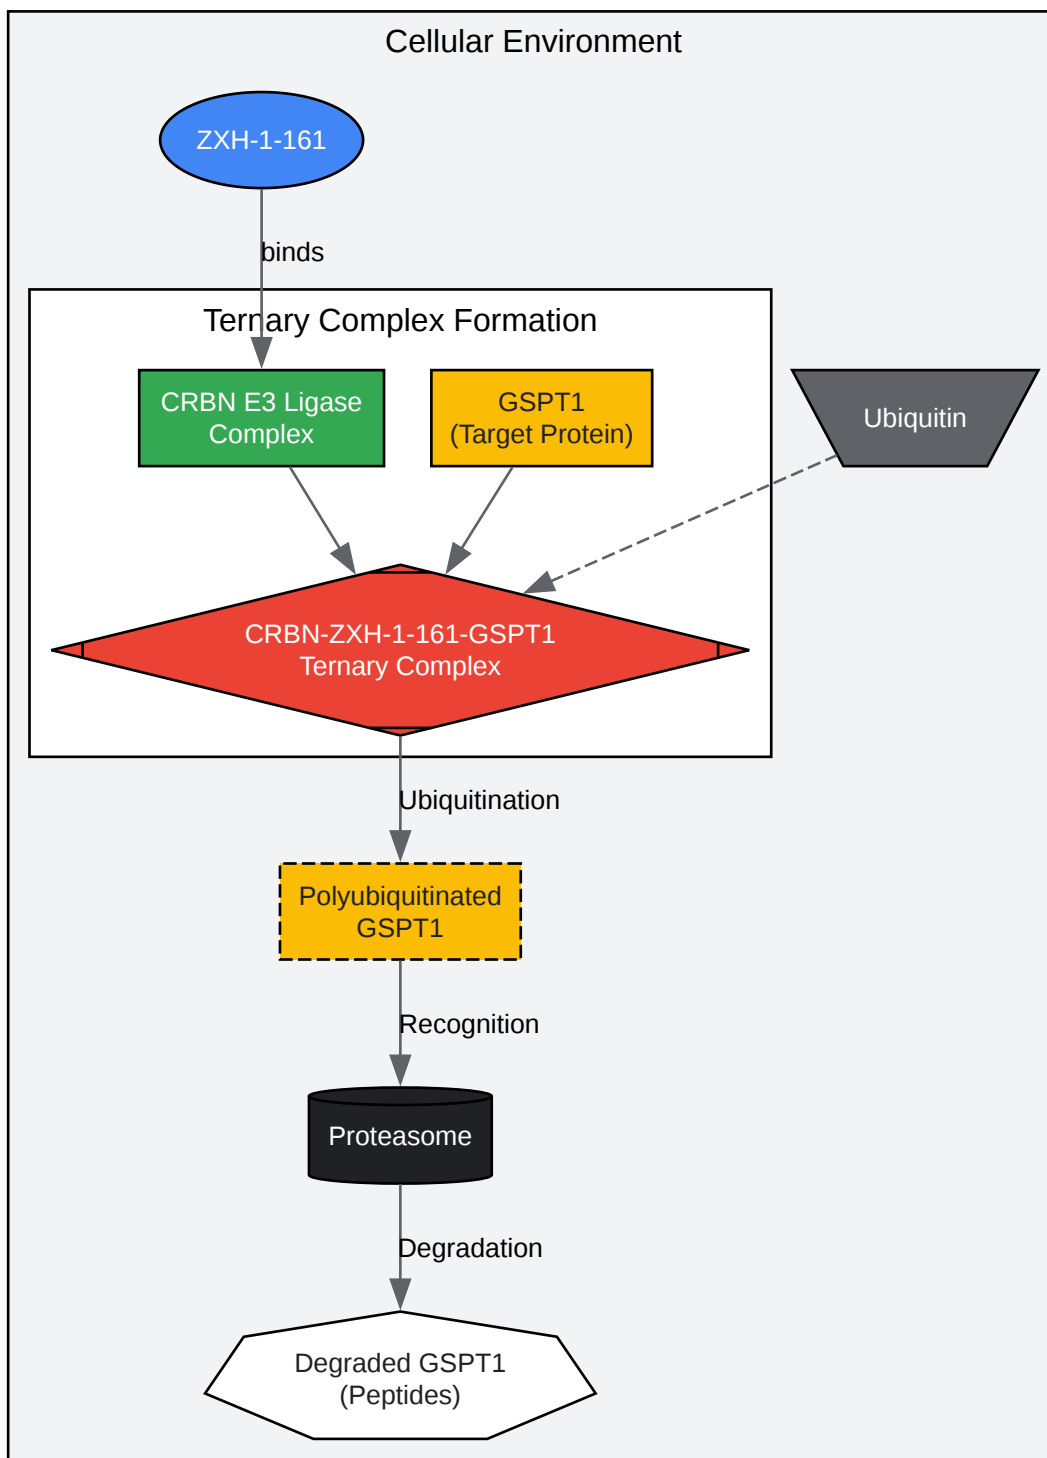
Cellular Environment

ZXH-1-161

binds

Ternary Complex Formation

CRBN E3 Ligase Complex

GSPT1 (Target Protein)

Ubiquitin

CRBN-ZXH-1-161-GSPT1 Ternary Complex

Ubiquitination

Polyubiquitinated GSPT1

Recognition

Proteasome

Degradation

Degraded GSPT1 (Peptides)